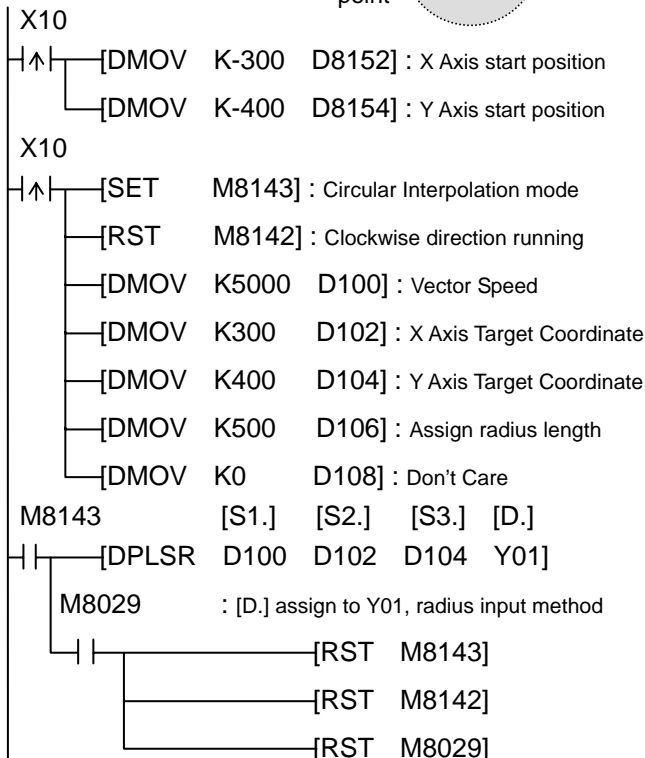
point

X10

[DMOV K-300 D8152] : X Axis start position

[DMOV K-400 D8154] : Y Axis start position

X10

[SET M8143] : Circular Interpolation mode

[RST M8142] : Clockwise direction running

[DMOV K5000 D100] : Vector Speed

[DMOV K300 D102] : X Axis Target Coordinate

[DMOV K400 D104] : Y Axis Target Coordinate

[DMOV K500 D106] : Assign radius length

[DMOV K0 D108] : Don't Care

M8143 [S1.] [S2.] [S3.] [D.]

[DPLSR D100 D102 D104 Y01]

M8029 : [D.] assign to Y01, radius input method

[RST M8143]

[RST M8142]

[RST M8029]